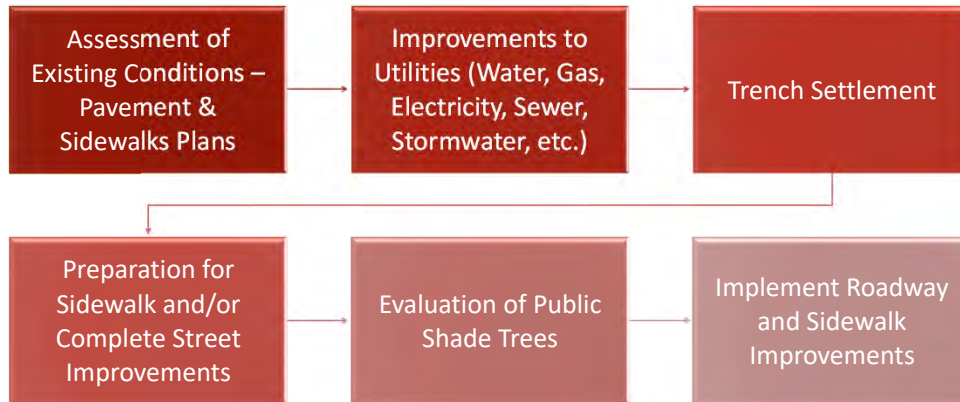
Assessment of Existing Conditions – Pavement & Sidewalks Plans

Improvements to Utilities (Water, Gas, Electricity, Sewer, Stormwater, etc.)

Trench Settlement

Preparation for Sidewalk and/or Complete Street Improvements

Evaluation of Public Shade Trees

Implement Roadway and Sidewalk Improvements